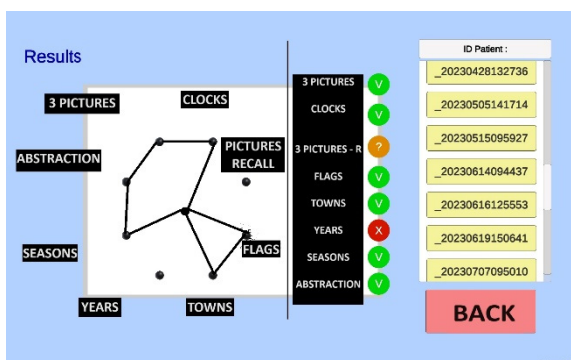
Results

3 PICTURES

CLOCKS

ABSTRACTION

PICTURES RECALL

SEASONS

FLAGS

YEARS

TOWNS

3 PICTURES V
CLOCKS V
3 PICTURES - R ?
FLAGS V
TOWNS V
YEARS X
SEASONS V
ABSTRACTION V

ID Patient :

_20230428132736
_20230505141714
_20230515095927
_20230614094437
_20230616125553
_20230619150641
_20230707095010

BACK